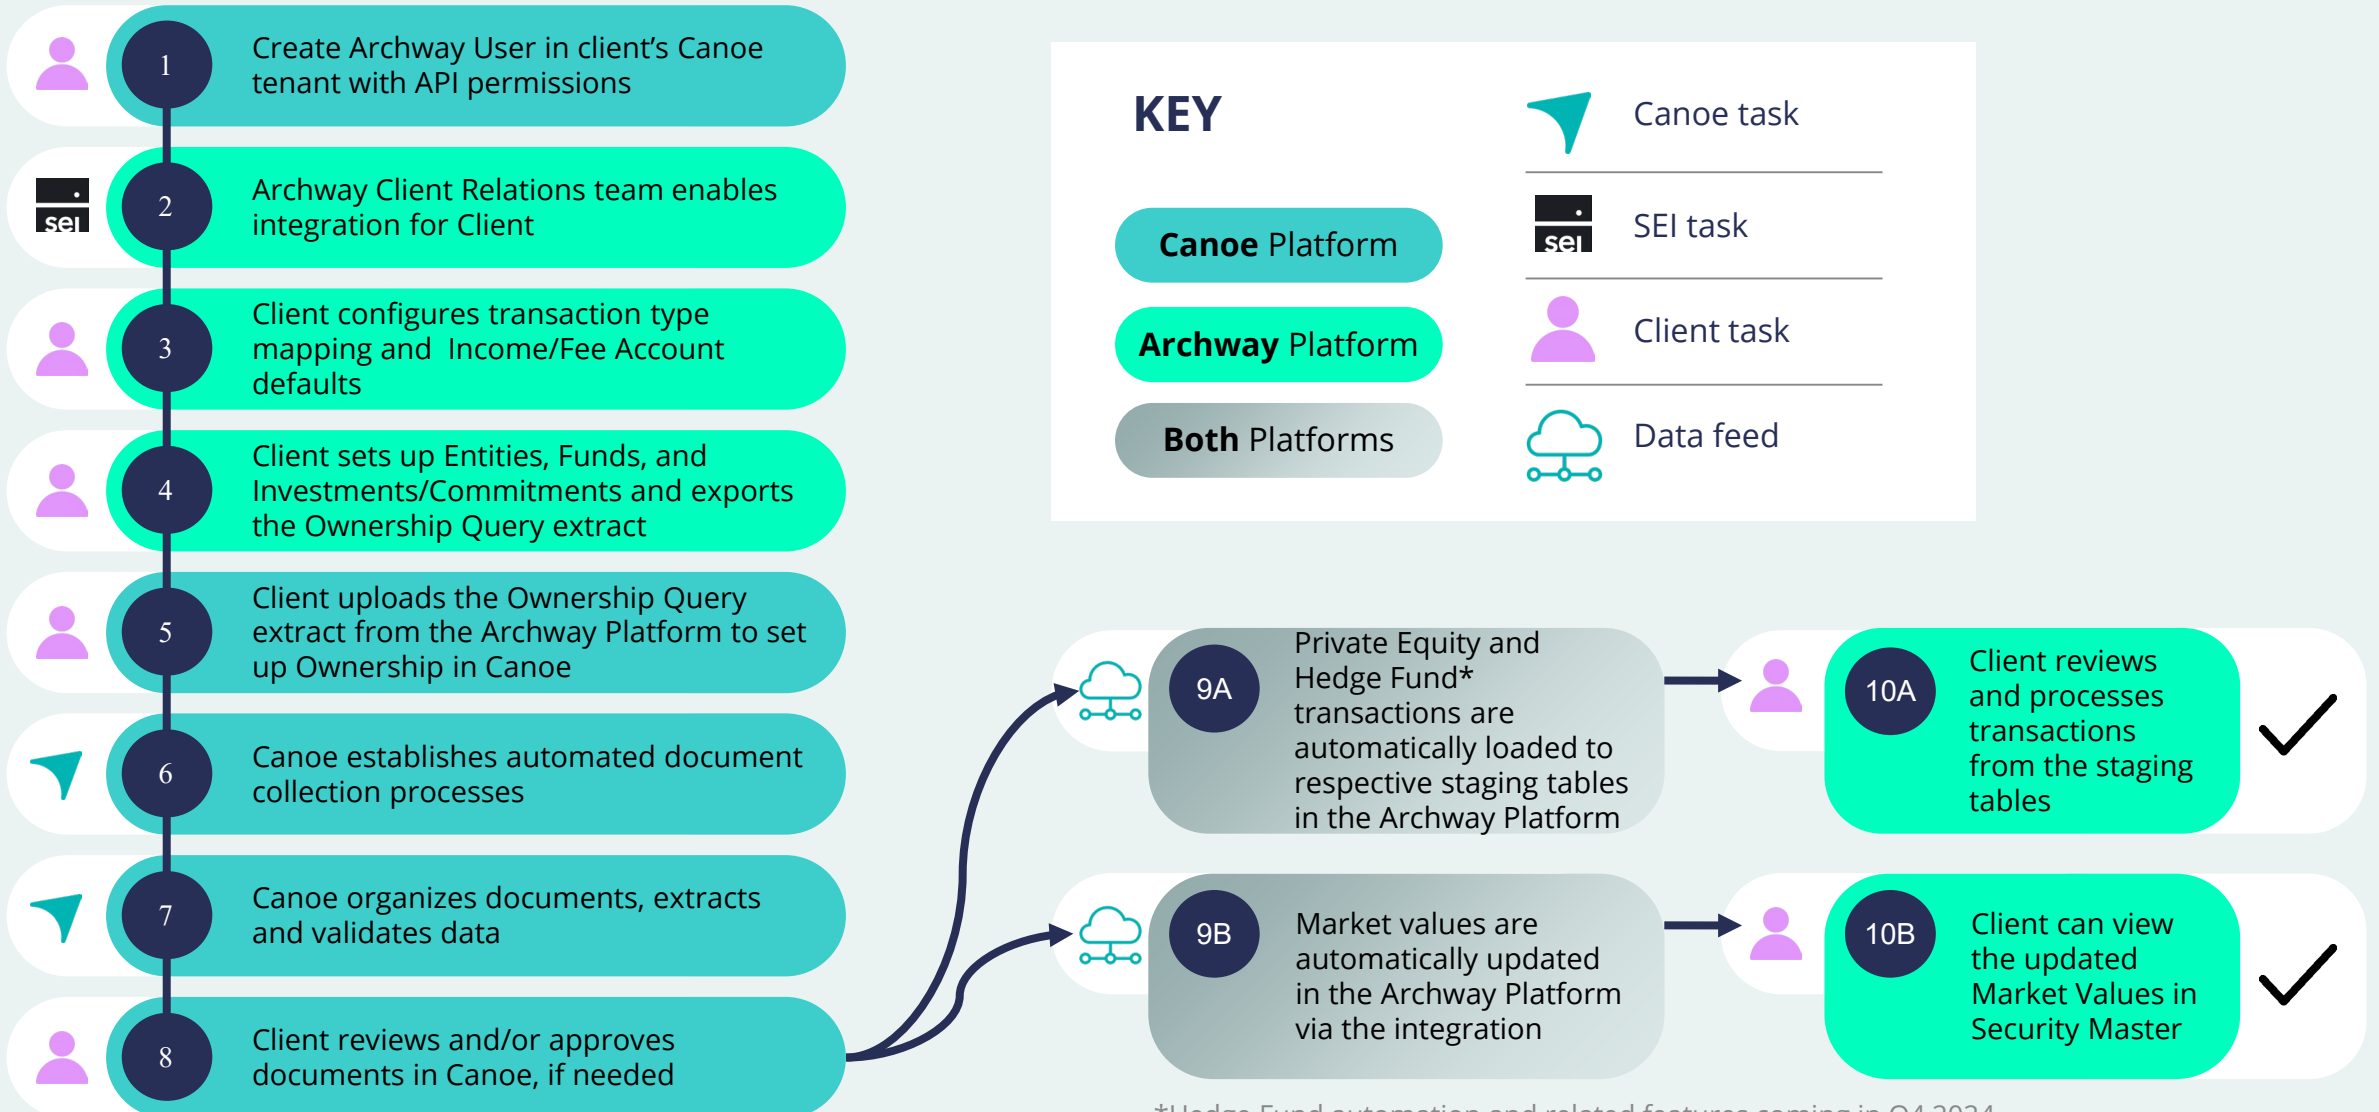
1 Create Archway User in client's Canoe tenant with API permissions

sei 2 Archway Client Relations team enables integration for Client

3 Client configures transaction type mapping and Income/Fee Account defaults

4 Client sets up Entities, Funds, and Investments/Commitments and exports the Ownership Query extract

5 Client uploads the Ownership Query extract from the Archway Platform to set up Ownership in Canoe

6 Canoe establishes automated document collection processes

7 Canoe organizes documents, extracts and validates data

8 Client reviews and/or approves documents in Canoe, if needed

KEY

Canoe Platform

Archway Platform

Both Platforms

Canoe task

sei SEI task

Client task

Data feed

9A Private Equity and Hedge Fund* transactions are automatically loaded to respective staging tables in the Archway Platform

10A Client reviews and processes transactions from the staging tables

9B Market values are automatically updated in the Archway Platform via the integration

10B Client can view the updated Market Values in Security Master

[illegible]